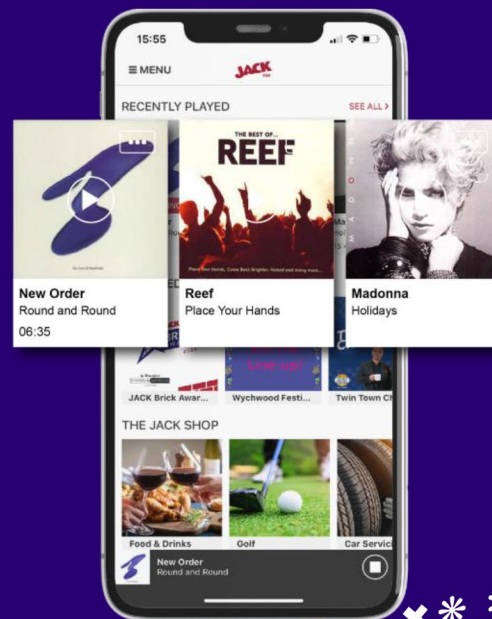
15:55

≡ MENU

JACK

RECENTLY PLAYED

SEE ALL >

THE BEST OF...
REEF

New Order
Round and Round
06:35

Reef
Place Your Hands

Madonna
Holidays

JACK Brick Awar...

Wychwood Festi...

Twin Town Cl

THE JACK SHOP

Food & Drinks

Golf

Car Servic

New Order
Round and Round